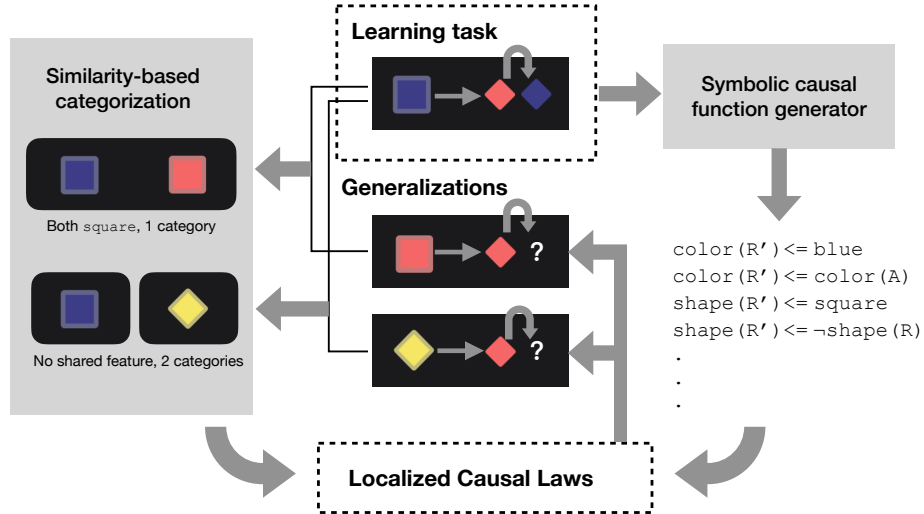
Learning task

Similarity-based categorization

Symbolic causal function generator

Both square, 1 category

Generalizations

?

?

No shared feature, 2 categories

color(R')<= blue
color(R')<= color(A)
shape(R')<= square
shape(R')<= ¬shape(R)
.
.
.

Localized Causal Laws